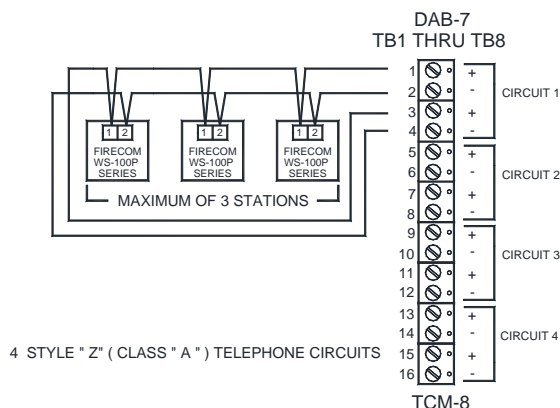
DAB-7
TB1 THRU TB8

1
2
3
4
5
6
7
8
9
10
11
12
13
14
15
16

+
-
+
-
+
-
+
-
+
-
+
-
+
-
+
-

CIRCUIT 1
CIRCUIT 2
CIRCUIT 3
CIRCUIT 4

1 2
FIRECOM
WS-100P
SERIES

1 2
FIRECOM
WS-100P
SERIES

1 2
FIRECOM
WS-100P
SERIES

MAXIMUM OF 3 STATIONS

4 STYLE " Z" ( CLASS " A " ) TELEPHONE CIRCUITS

TCM-8